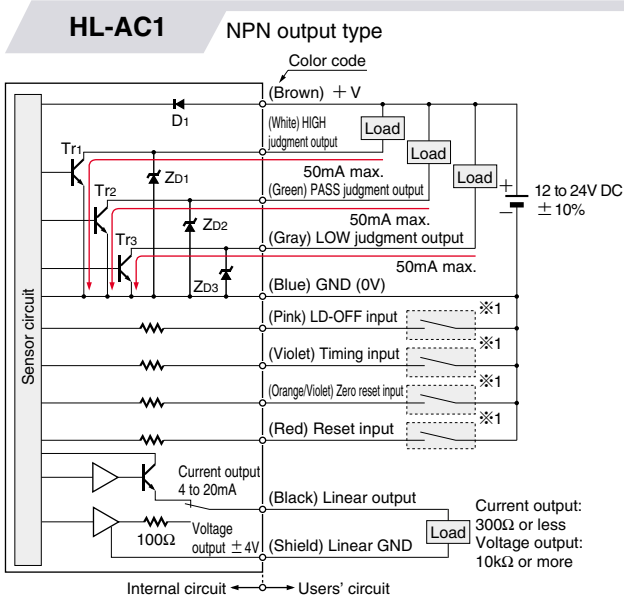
HL-AC1

NPN output type

Color code

(Brown) $+$V

D1

(White) HIGH judgment output

Load

Tr1

ZD1

50mA max.

Load

(Green) PASS judgment output

Load

Tr2

12 to 24V DC $\pm$10%

50mA max.

ZD2

(Gray) LOW judgment output

Tr3

50mA max.

ZD3

(Blue) GND (0V)

Sensor circuit

(Pink) LD-OFF input

※1

(Violet) Timing input

※1

(Orange/Violet) Zero reset input

※1

(Red) Reset input

※1

Current output 4 to 20mA

(Black) Linear output

Current output: 300Ω or less

Voltage output $\pm$4V

100Ω

(Shield) Linear GND

Load

Voltage output: 10kΩ or more

Internal circuit

Users' circuit